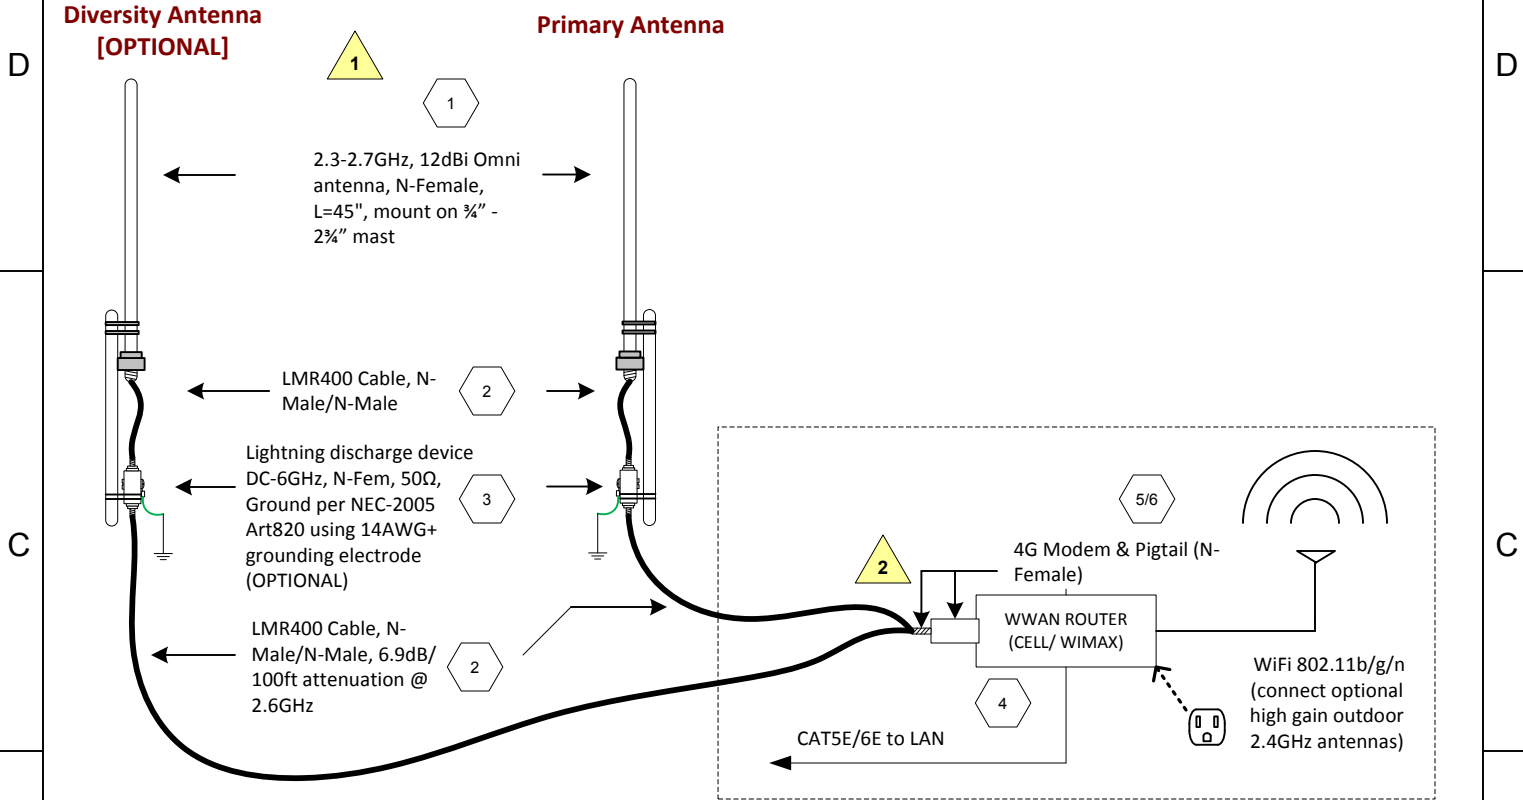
Diversity Antenna [OPTIONAL]

Primary Antenna

D

D

1

1

2.3-2.7GHz, 12dBi Omni antenna, N-Female, L=45", mount on ¾" - 2¾" mast

LMR400 Cable, N-Male/N-Male

2

Lightning discharge device DC-6GHz, N-Fem, 50Ω, Ground per NEC-2005 Art820 using 14AWG+ grounding electrode (OPTIONAL)

3

5/6

C

C

2

4G Modem & Pigtail (N-Female)

WWAN ROUTER (CELL/ WIMAX)

LMR400 Cable, N-Male/N-Male, 6.9dB/100ft attenuation @ 2.6GHz

2

4

WiFi 802.11b/g/n (connect optional high gain outdoor 2.4GHz antennas)

CAT5E/6E to LAN